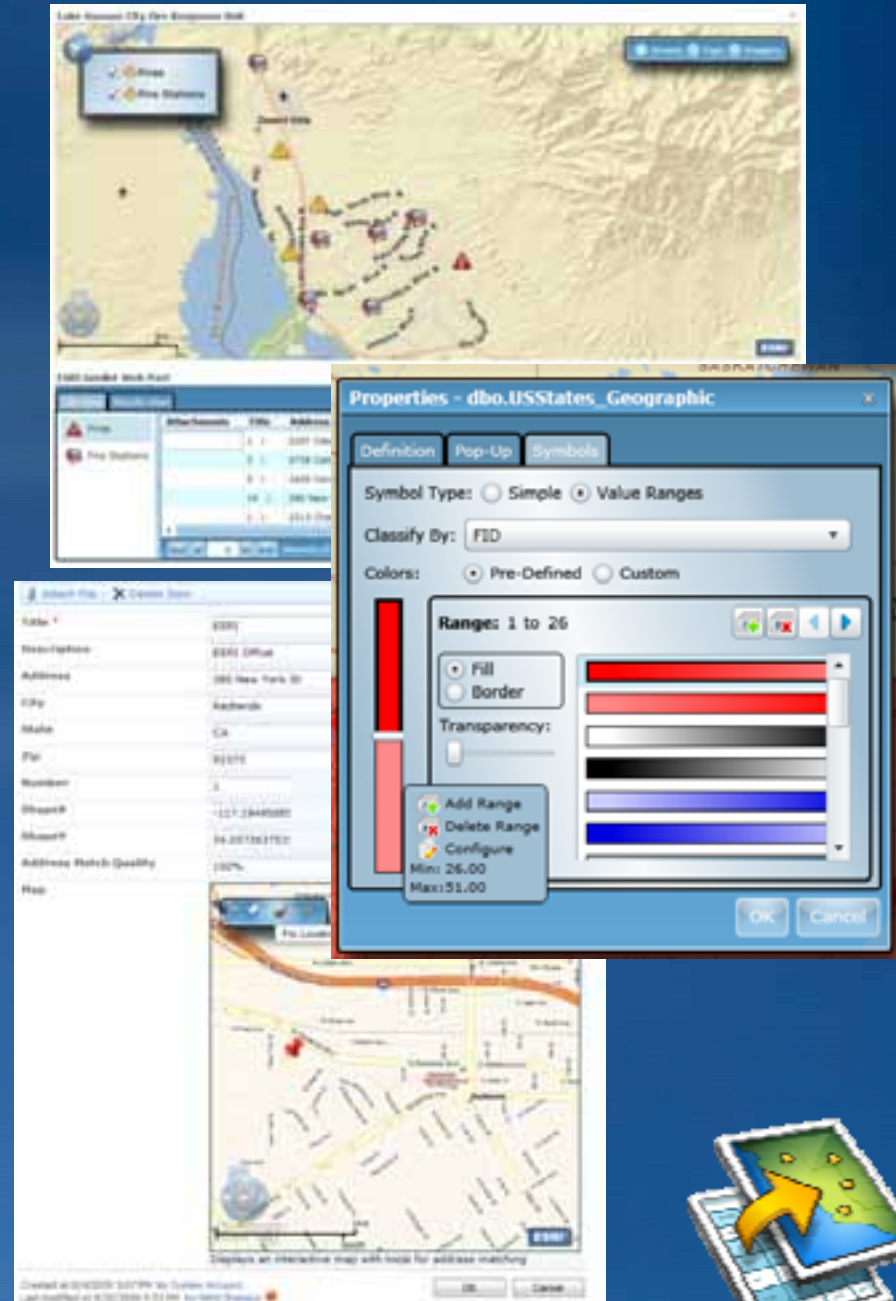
Lake Havasu City Fire Response Unit

Fires
Fire Stations

Streets Topo Imagery

Fires
Fire Stations

Attachments Title Address

Properties - dbo.USStates_Geographic

Definition Pop-Up Symbols

Symbol Type: Simple Value Ranges

Classify By: FID

Colors: Pre-Defined Custom

Range: 1 to 26

Fill
Border

Transparency:

Add Range
Delete Range
Configure
Min: 26.00
Max:51.00

OK Cancel

Attach File Delete Item

Title * ESRI
Description ESRI Office
Address 380 New York St
City Redlands
State CA
Zip 92373
Number 1
Shape X -117.19
Shape Y 34.05
Address Match Quality 100%
Map

Displays an interactive map with tools for address matching

OK Cancel